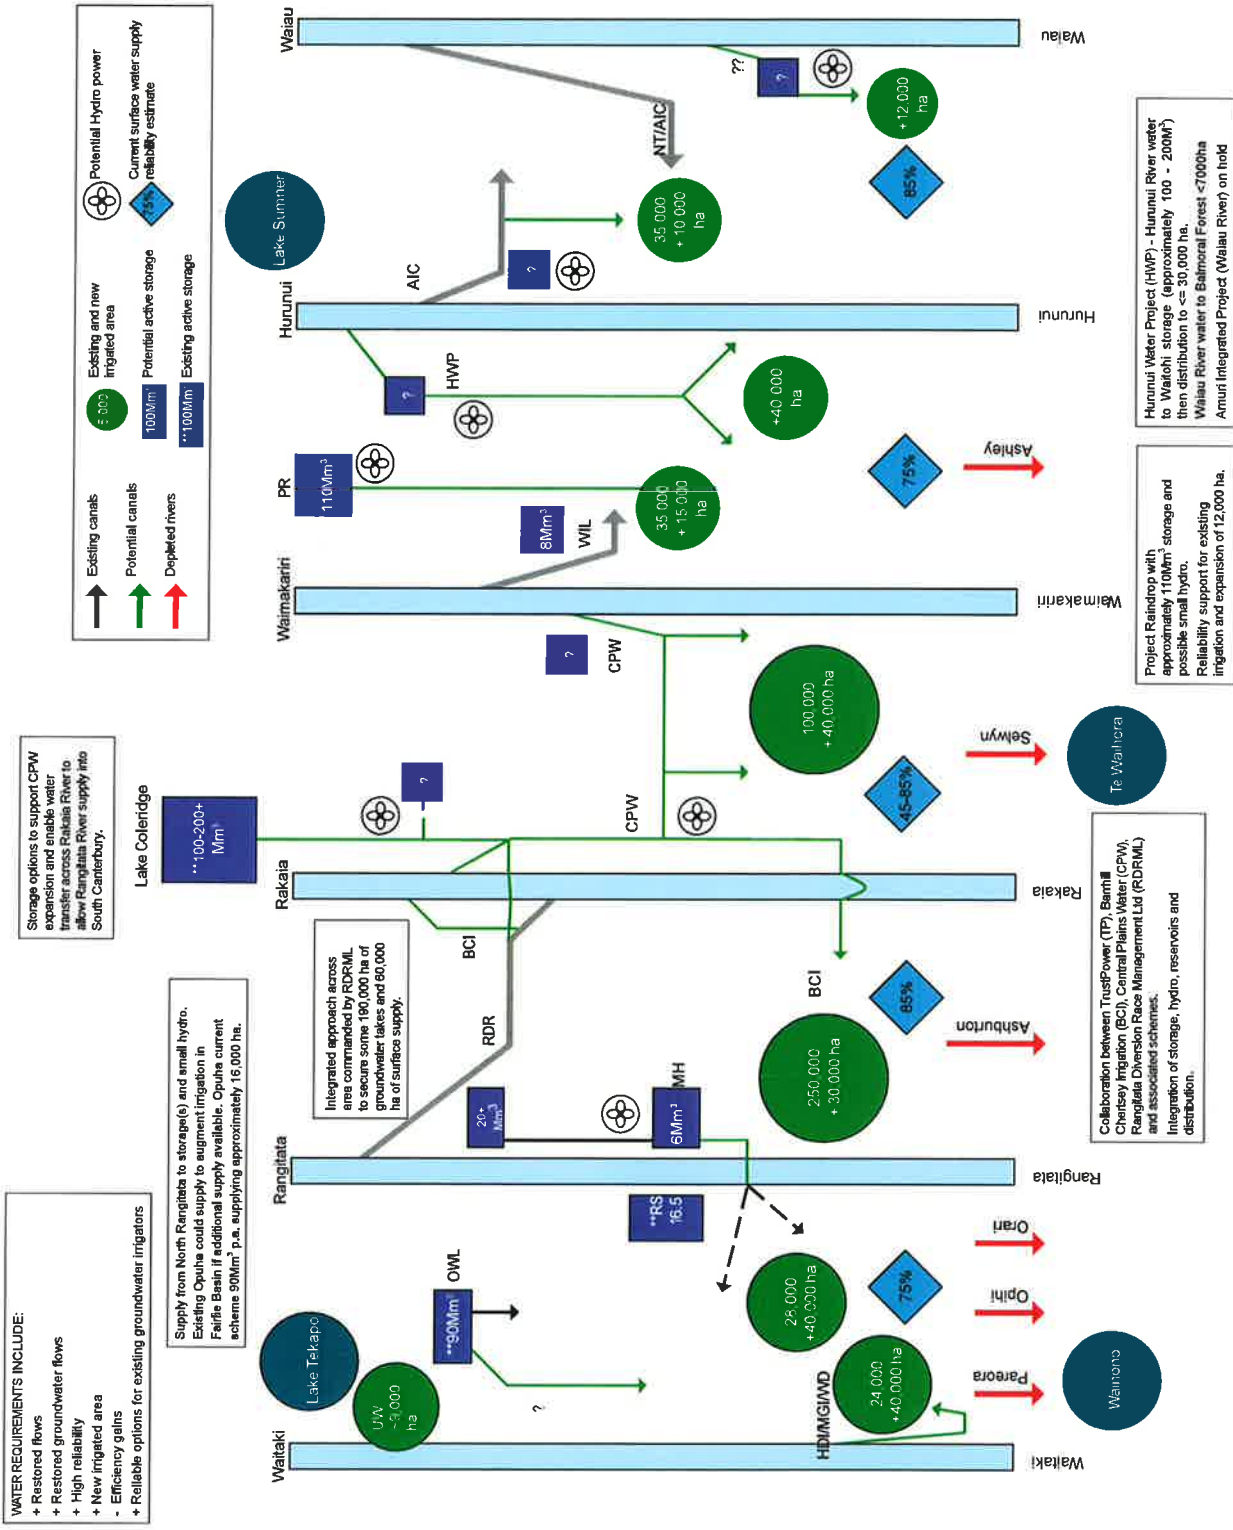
Existing canals
Potential canals
Depleted rivers

Existing and new irrigated area
Potential active storage
Existing active storage

Potential Hydro power
Current surface water supply reliability estimate

Waiau
Hurunui
Waimakariri
Rakaia
Rangitata
Waitaki

Lake Sumner
Lake Coleridge
Lake Tekapo
Te Waihora
Wainono

NT/AIC
AIC
HWP
PR
$110Mm^3$
$8Mm^3$
WIL
CPW
BCI
RDR
MH
$6Mm^3$
20+ Mm3
**RS 16.5
OWL
**90Mm³
HDI/MGI/WD
**100-200+ Mm³

?
??

35 000 + 10 000 ha
+ 12 000 ha
+40 000 ha
35 000 + 15 000 ha
100 000 + 40 000 ha
250 000 + 30 000 ha
26 000 +40 000 ha
24 000 +40 000 ha
UW ~9,000 ha

85%
75%
45-85%
85%
75%

Ashley
Selwyn
Ashburton
Orari
Opihi
Pareora

Storage options to support CPW expansion and enable water transfer across Rakaia River to allow Rangitata River supply into South Canterbury.

Hurunui Water Project (HWP) - Hurunui River water to Waitohi storage (approximately 100 - 200M³) then distribution to <= 30,000 ha.
Waiau River water to Balmoral Forest <7000ha
Amuri Integrated Project (Waiau River) on hold

Project Raindrop with approximately 110Mm³ storage and possible small hydro.
Reliability support for existing irrigation and expansion of 12,000 ha.

Collaboration between TrustPower (TP), Barrhill Chertsey Irrigation (BCI), Central Plains Water (CPW), Rangitata Diversion Race Management Ltd (RDRML) and associated schemes.
Integration of storage, hydro, reservoirs and distribution.

Integrated approach across area commanded by RDRML to secure some 190,000 ha of groundwater takes and 60,000 ha of surface supply.

Supply from North Rangitata to storage(s) and small hydro. Existing Opuha could supply to augment irrigation in Fairlie Basin if additional supply available. Opuha current scheme 90Mm³ p.a. supplying approximately 16,000 ha.

WATER REQUIREMENTS INCLUDE:
+ Restored flows
+ Restored groundwater flows
+ High reliability
+ New irrigated area
- Efficiency gains
+ Reliable options for existing groundwater irrigators